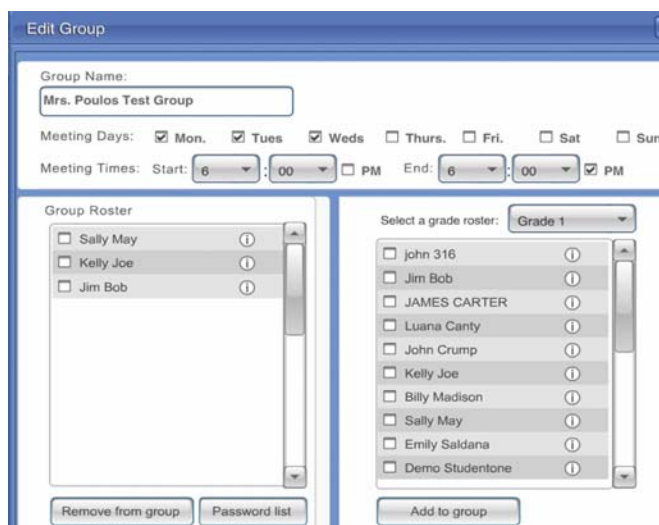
Edit Group

Group Name:

Mrs. Poulos Test Group

Meeting Days: ☑ Mon. ☑ Tues ☑ Weds ☐ Thurs. ☐ Fri. ☐ Sat ☐ Sun

Meeting Times: Start: 6 : 00 ☐ PM End: 6 : 00 ☑ PM

Group Roster

☐ Sally May ⓘ
☐ Kelly Joe ⓘ
☐ Jim Bob ⓘ

Remove from group
Password list

Select a grade roster: Grade 1

☐ john 316 ⓘ
☐ Jim Bob ⓘ
☐ JAMES CARTER ⓘ
☐ Luana Canty ⓘ
☐ John Crump ⓘ
☐ Kelly Joe ⓘ
☐ Billy Madison ⓘ
☐ Sally May ⓘ
☐ Emily Saldana ⓘ
☐ Demo Studentone ⓘ

Add to group